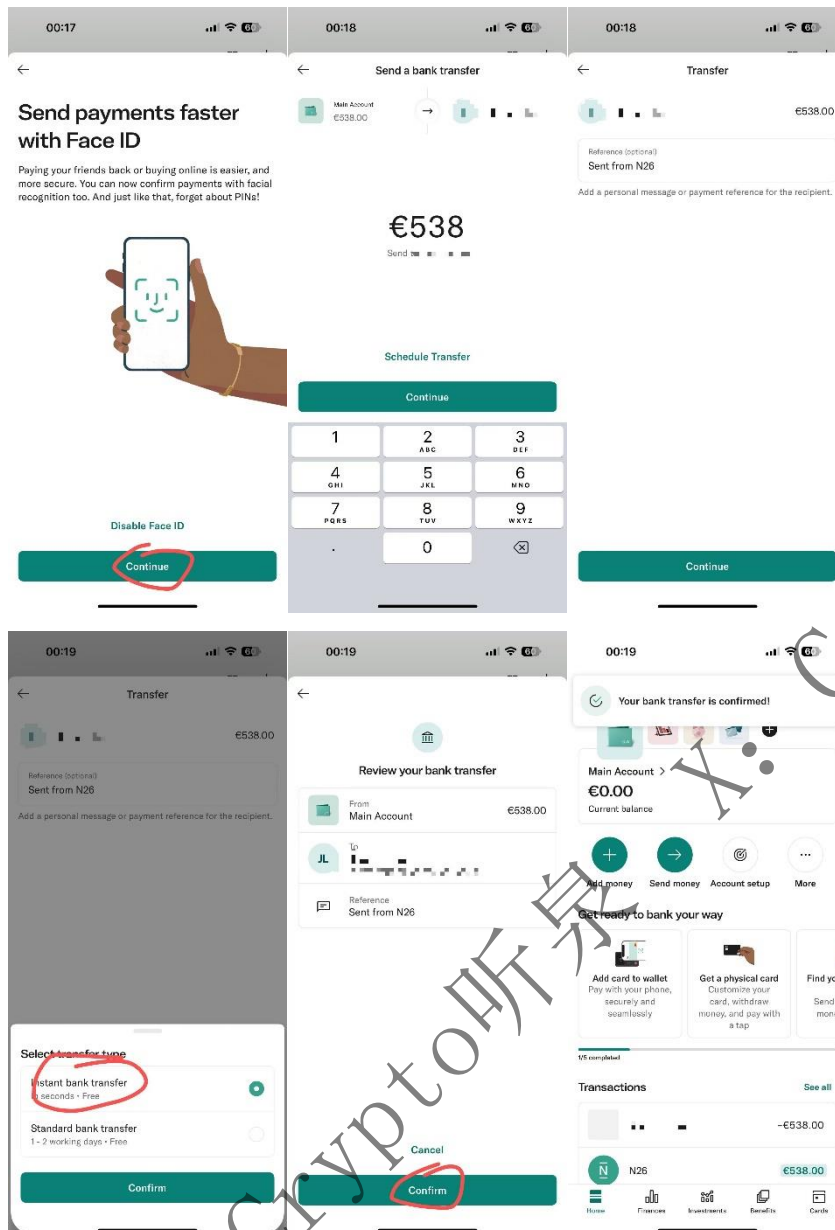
00:17

Send payments faster with Face ID

Paying your friends back or buying online is easier, and more secure. You can now confirm payments with facial recognition too. And just like that, forget about PINs!

Disable Face ID

Continue

00:18

Send a bank transfer

Main Account
€538.00

€538

Send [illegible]

Schedule Transfer

Continue

| 1 | 2 ABC | 3 DEF |
|---|---|---|
| 4 GHI | 5 JKL | 6 MNO |
| 7 PQRS | 8 TUV | 9 WXYZ |
| . | 0 | |

00:18

Transfer

€538.00

Reference (optional)
Sent from N26

Add a personal message or payment reference for the recipient.

Continue

00:19

Transfer

€538.00

Reference (optional)
Sent from N26

Add a personal message or payment reference for the recipient.

Select transfer type

Instant bank transfer
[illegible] seconds • Free

Standard bank transfer
1 - 2 working days • Free

Confirm

00:19

Review your bank transfer

From
Main Account
€538.00

JL
To
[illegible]

Reference
Sent from N26

Cancel

Confirm

00:19

Your bank transfer is confirmed!

Main Account >
€0.00
Current balance

Add money
Send money
Account setup
More

Get ready to bank your way

Add card to wallet
Pay with your phone, securely and seamlessly

Get a physical card
Customize your card, withdraw money, and pay with a tap

Find yo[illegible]
Send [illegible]
mon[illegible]

1/5 completed

Transactions
See all

-€538.00

N26
€538.00

Home
Finances
Investments
Benefits
Cards

X:
Crypto听泉